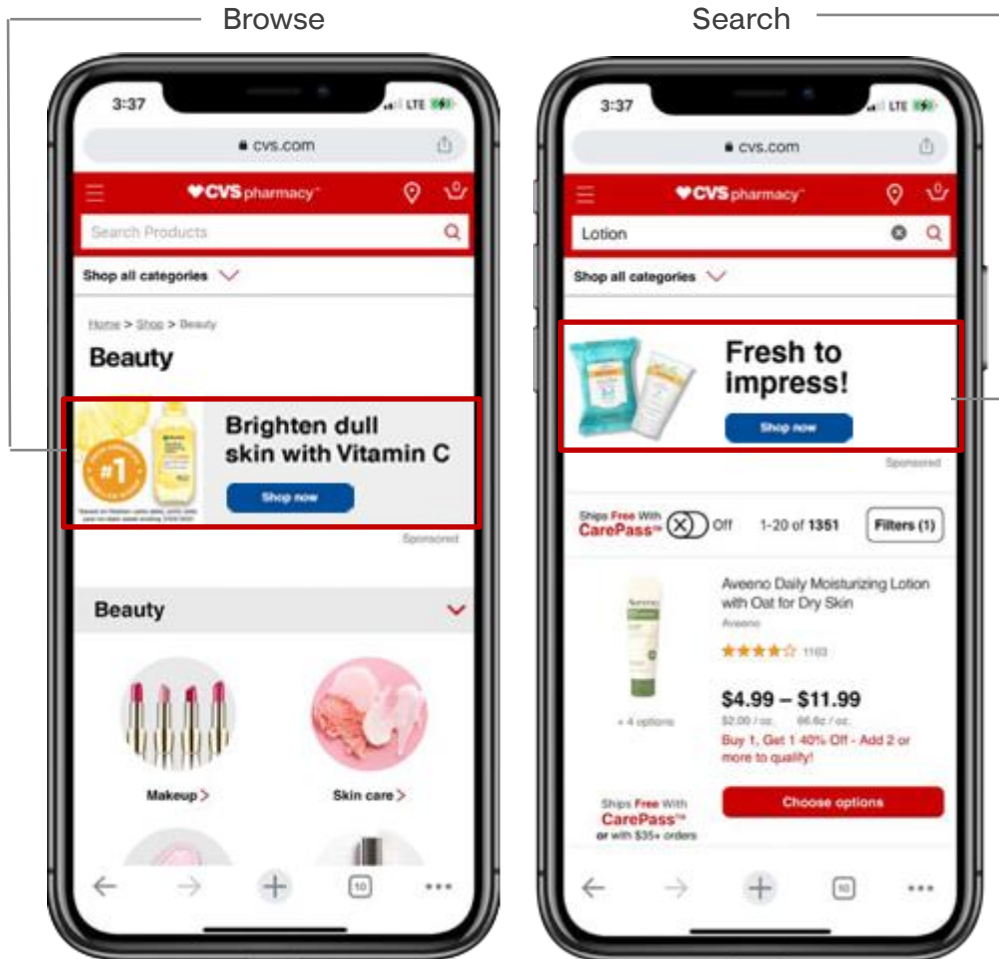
Browse

Search

3:37

LTE

cvs.com

CVS pharmacy

Search Products

Shop all categories

Home > Shop > Beauty

Beauty

#1

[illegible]

Brighten dull skin with Vitamin C

Shop now

Sponsored

Beauty

Makeup >

Skin care >

10

3:37

LTE

cvs.com

CVS pharmacy

Lotion

Shop all categories

Fresh to impress!

Shop now

Sponsored

Ships Free With CarePass™

Off

1-20 of 1351

Filters (1)

Aveeno Daily Moisturizing Lotion with Oat for Dry Skin

Aveeno

1103

+ 4 options

$4.99 – $11.99

$2.00 / oz.   66.6¢ / oz.

Buy 1, Get 1 40% Off - Add 2 or more to qualify!

Ships Free With CarePass™ or with $35+ orders

Choose options

10